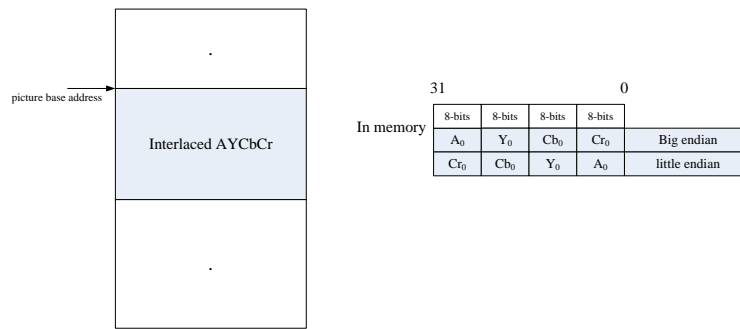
picture base address

.

Interlaced AYCbCr

.

31 0

In memory

| 8-bits | 8-bits | 8-bits | 8-bits | |
|---|---|---|---|---|
| $A_0$ | $Y_0$ | $Cb_0$ | $Cr_0$ | Big endian |
| $Cr_0$ | $Cb_0$ | $Y_0$ | $A_0$ | little endian |